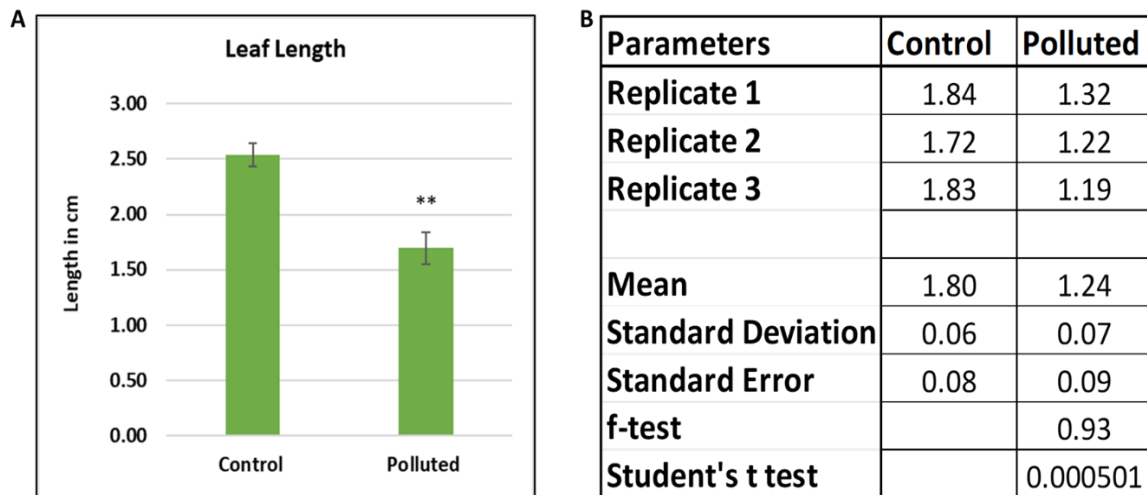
A

Leaf Length

3.00
2.50
2.00
1.50
1.00
0.50
0.00

Length in cm

**

Control Polluted

B

| Parameters | Control | Polluted |
|---|---|---|
| Replicate 1 | 1.84 | 1.32 |
| Replicate 2 | 1.72 | 1.22 |
| Replicate 3 | 1.83 | 1.19 |
| | | |
| Mean | 1.80 | 1.24 |
| Standard Deviation | 0.06 | 0.07 |
| Standard Error | 0.08 | 0.09 |
| f-test | | 0.93 |
| Student's t test | | 0.000501 |